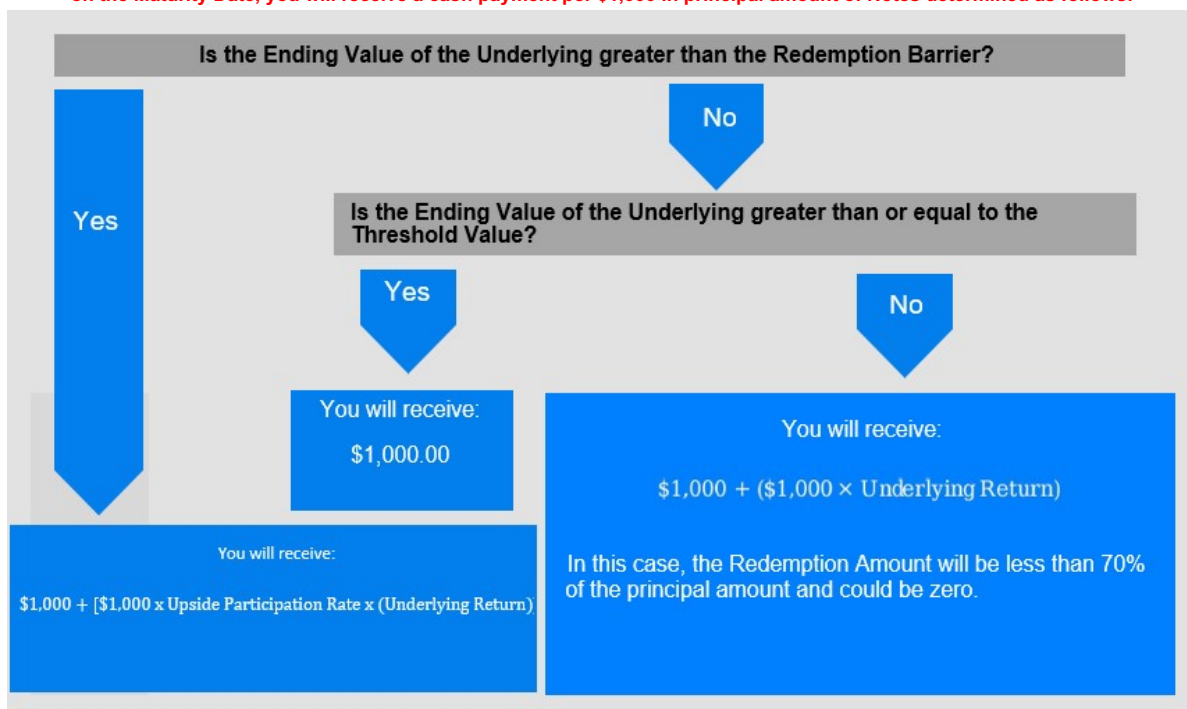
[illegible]

Is the Ending Value of the Underlying greater than the Redemption Barrier?

No

Yes

Is the Ending Value of the Underlying greater than or equal to the Threshold Value?

Yes

No

You will receive:

$1,000.00

You will receive:

$\$1{,}000 + (\$1{,}000 \times \text{Underlying Return})$

In this case, the Redemption Amount will be less than 70% of the principal amount and could be zero.

You will receive:

$1,000 + [$1,000 x Upside Participation Rate x (Underlying Return)]